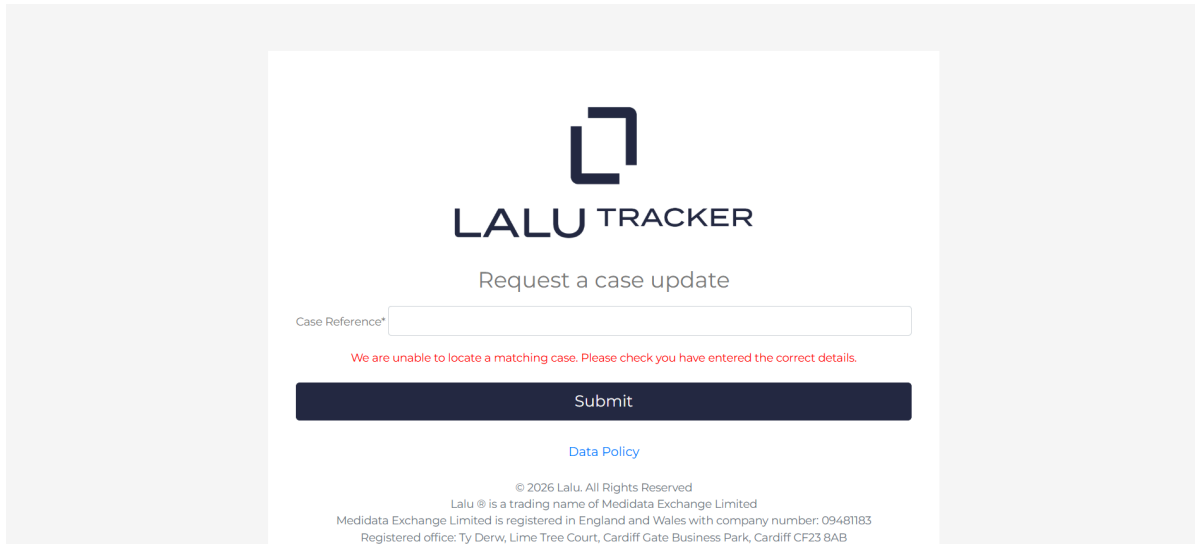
LALU TRACKER

Request a case update

Case Reference*

We are unable to locate a matching case. Please check you have entered the correct details.

Submit

Data Policy

© 2026 Lalu. All Rights Reserved
Lalu ® is a trading name of Medidata Exchange Limited
Medidata Exchange Limited is registered in England and Wales with company number: 09481183
Registered office: Ty Derw, Lime Tree Court, Cardiff Gate Business Park, Cardiff CF23 8AB